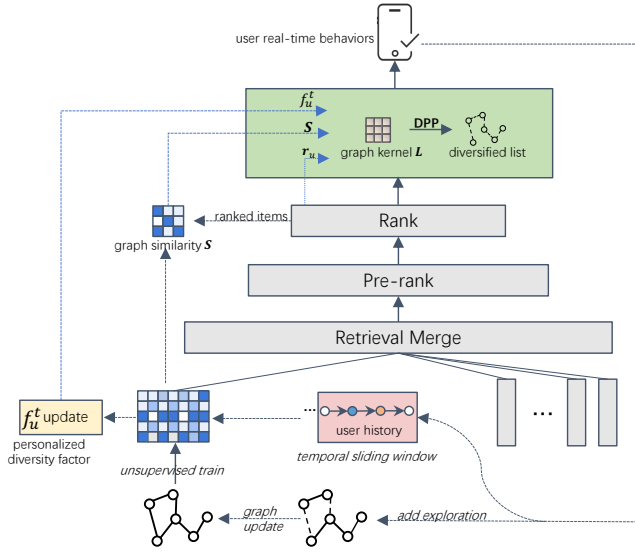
user real-time behaviors

$f_u^t$

$S$

$r_u$

DPP

graph kernel $L$

diversified list

ranked items

graph similarity $S$

Rank

Pre-rank

Retrieval Merge

$f_u^t$ update

personalized diversity factor

user history

...

unsupervised train

temporal sliding window

graph update

add exploration